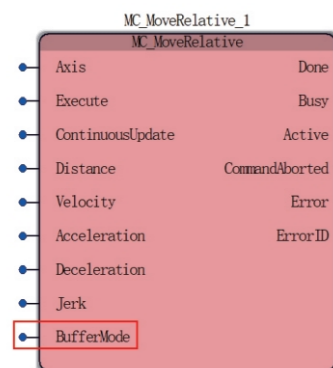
MC_MoveRelative_1

MC_MoveRelative

| | |
|---|---|
| Axis | Done |
| Execute | Busy |
| ContinuousUpdate | Active |
| Distance | CommandAborted |
| Velocity | Error |
| Acceleration | ErrorID |
| Deceleration | |
| Jerk | |
| BufferMode | |